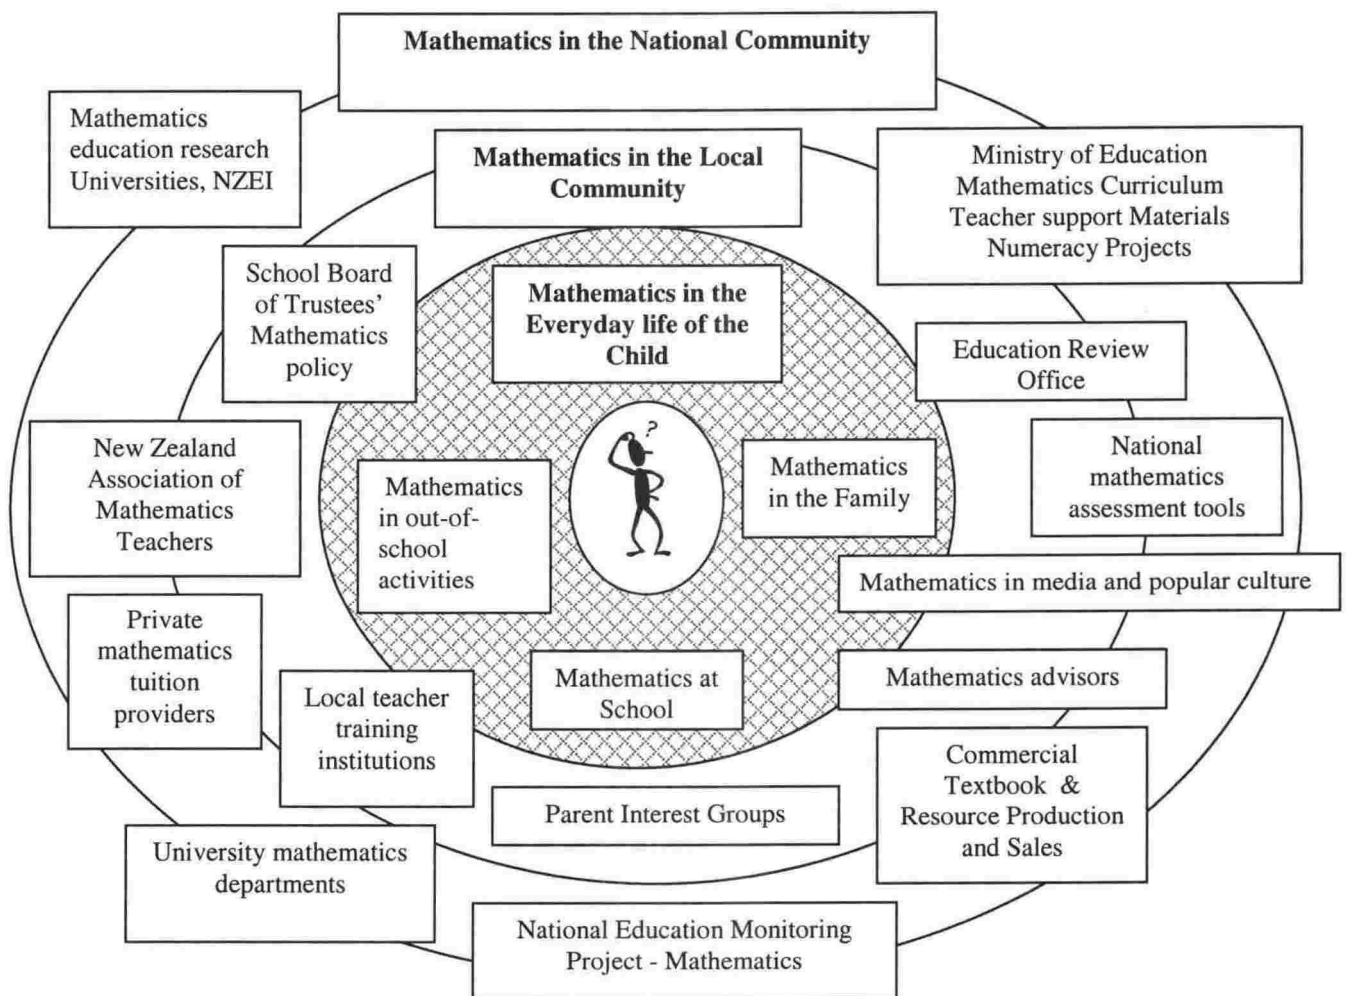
Mathematics in the National Community

Mathematics education research Universities, NZEI

Mathematics in the Local Community

Ministry of Education Mathematics Curriculum Teacher support Materials Numeracy Projects

School Board of Trustees' Mathematics policy

Mathematics in the Everyday life of the Child

Education Review Office

New Zealand Association of Mathematics Teachers

National mathematics assessment tools

Mathematics in out-of-school activities

?

Mathematics in the Family

Mathematics in media and popular culture

Private mathematics tuition providers

Local teacher training institutions

Mathematics at School

Mathematics advisors

Commercial Textbook & Resource Production and Sales

Parent Interest Groups

University mathematics departments

National Education Monitoring Project - Mathematics